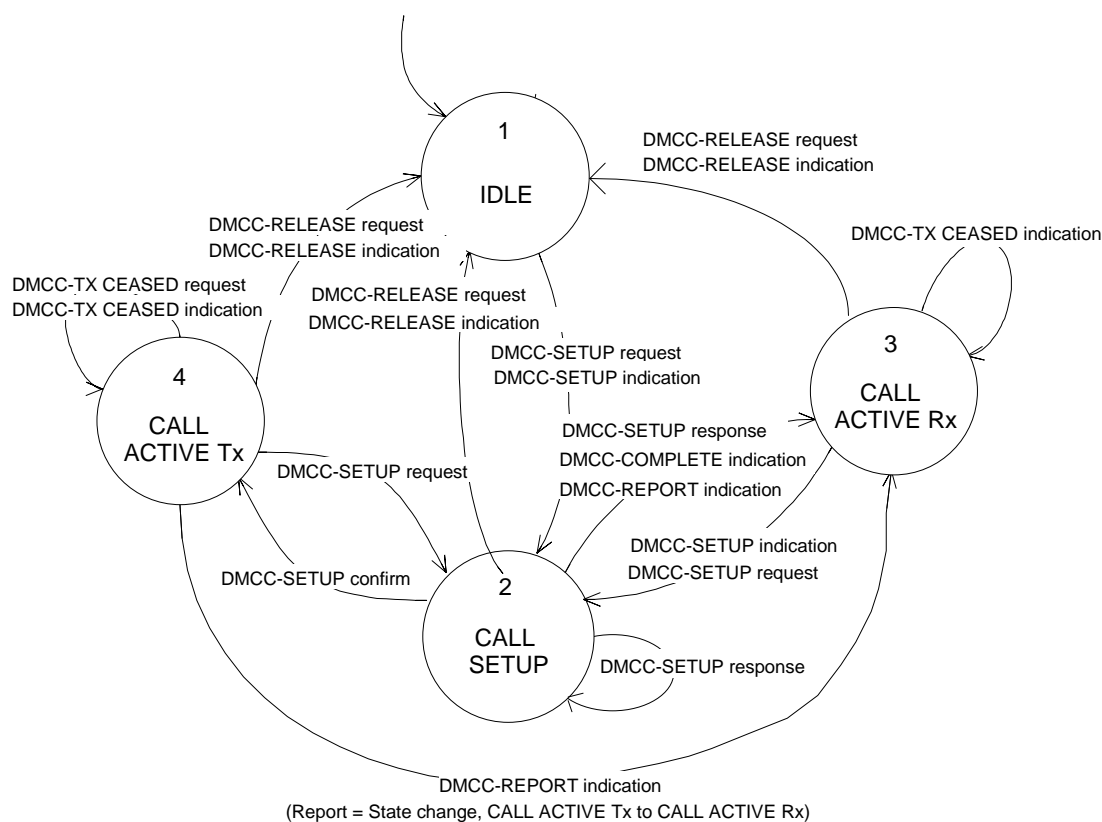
1
IDLE

DMCC-RELEASE request
DMCC-RELEASE indication

DMCC-TX CEASED indication

DMCC-RELEASE request
DMCC-RELEASE indication

DMCC-TX CEASED request
DMCC-TX CEASED indication

DMCC-RELEASE request
DMCC-RELEASE indication

DMCC-SETUP request
DMCC-SETUP indication

3
CALL
ACTIVE Rx

4
CALL
ACTIVE Tx

DMCC-SETUP response
DMCC-COMPLETE indication
DMCC-REPORT indication

DMCC-SETUP request

DMCC-SETUP indication
DMCC-SETUP request

DMCC-SETUP confirm

2
CALL
SETUP

DMCC-SETUP response

DMCC-REPORT indication
(Report = State change, CALL ACTIVE Tx to CALL ACTIVE Rx)